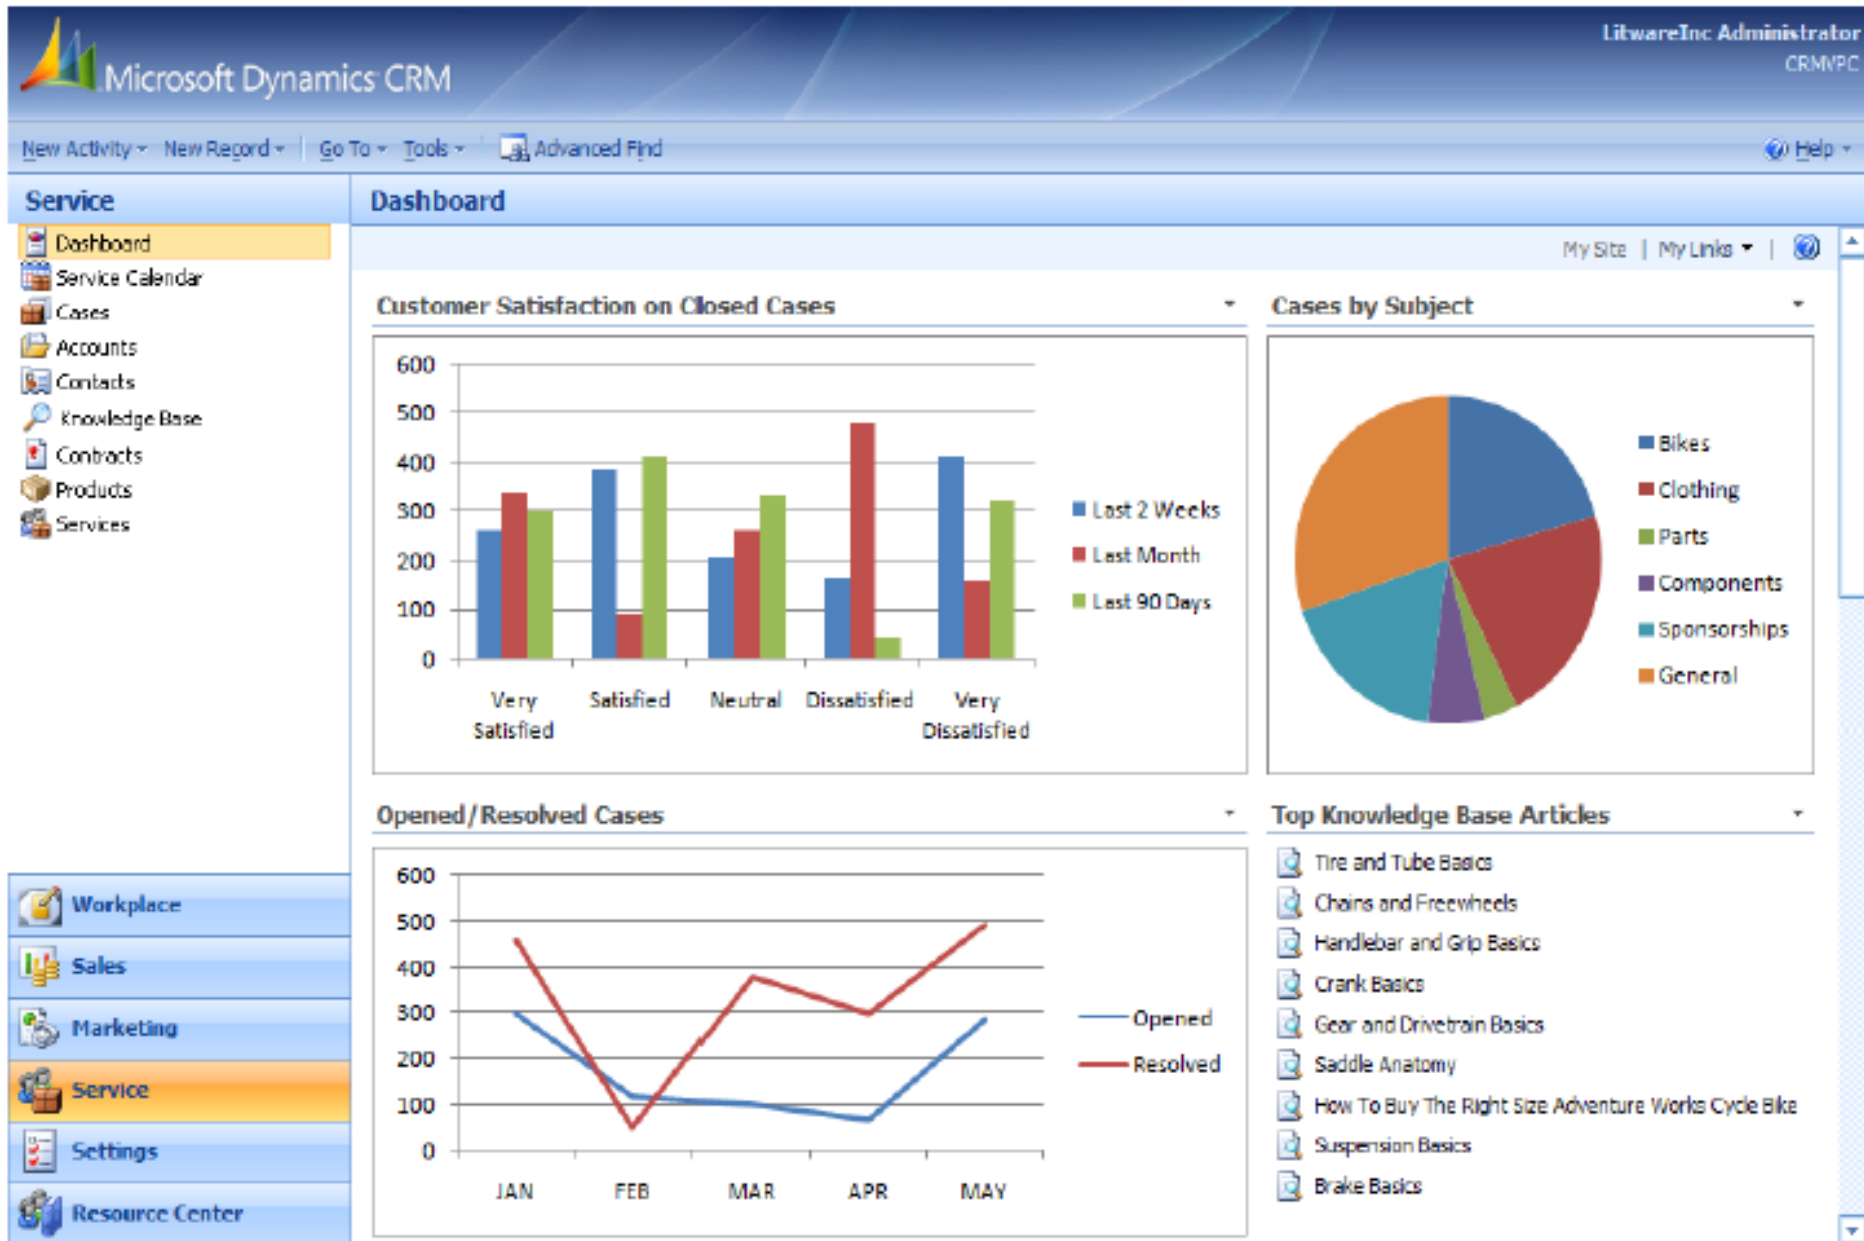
Microsoft Dynamics CRM

LitwareInc Administrator
CRMVPC

New Activity New Record Go To Tools Advanced Find Help

Service

Dashboard
Service Calendar
Cases
Accounts
Contacts
Knowledge Base
Contracts
Products
Services

Workplace
Sales
Marketing
Service
Settings
Resource Center

Dashboard

My Site | My Links | 

Customer Satisfaction on Closed Cases

600
500
400
300
200
100
0

Very Satisfied
Satisfied
Neutral
Dissatisfied
Very Dissatisfied

Last 2 Weeks
Last Month
Last 90 Days

Cases by Subject

Bikes
Clothing
Parts
Components
Sponsorships
General

Opened/Resolved Cases

600
500
400
300
200
100
0

JAN
FEB
MAR
APR
MAY

Opened
Resolved

Top Knowledge Base Articles

Tire and Tube Basics
Chains and Freewheels
Handlebar and Grip Basics
Crank Basics
Gear and Drivetrain Basics
Saddle Anatomy
How To Buy The Right Size Adventure Works Cycle Bike
Suspension Basics
Brake Basics